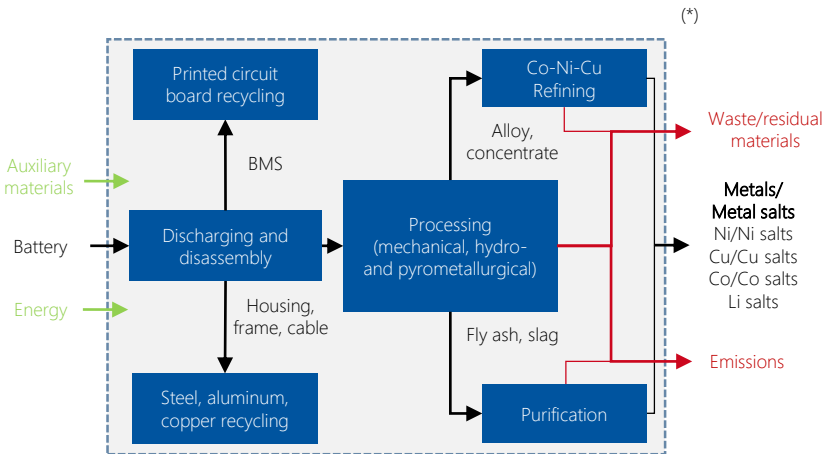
(*)

Printed circuit board recycling

Co-Ni-Cu Refining

Waste/residual materials

Alloy, concentrate

BMS

Auxiliary materials

Metals/ Metal salts
Ni/Ni salts
Cu/Cu salts
Co/Co salts
Li salts

Battery

Discharging and disassembly

Processing (mechanical, hydro- and pyrometallurgical)

Energy

Housing, frame, cable

Fly ash, slag

Emissions

Steel, aluminum, copper recycling

Purification